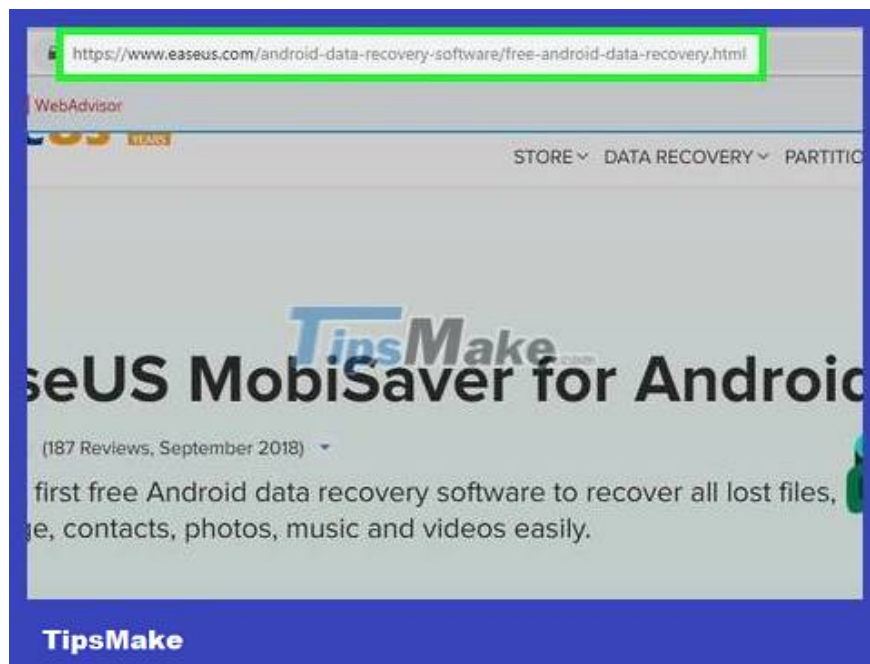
https://www.easeus.com/android-data-recovery-software/free-android-data-recovery.html

WebAdvisor

YEARS

STORE DATA RECOVERY PARTITIO

TipsMake.com

seUS MobiSaver for Androic

(187 Reviews, September 2018)

first free Android data recovery software to recover all lost files, ge, contacts, photos, music and videos easily.

TipsMake